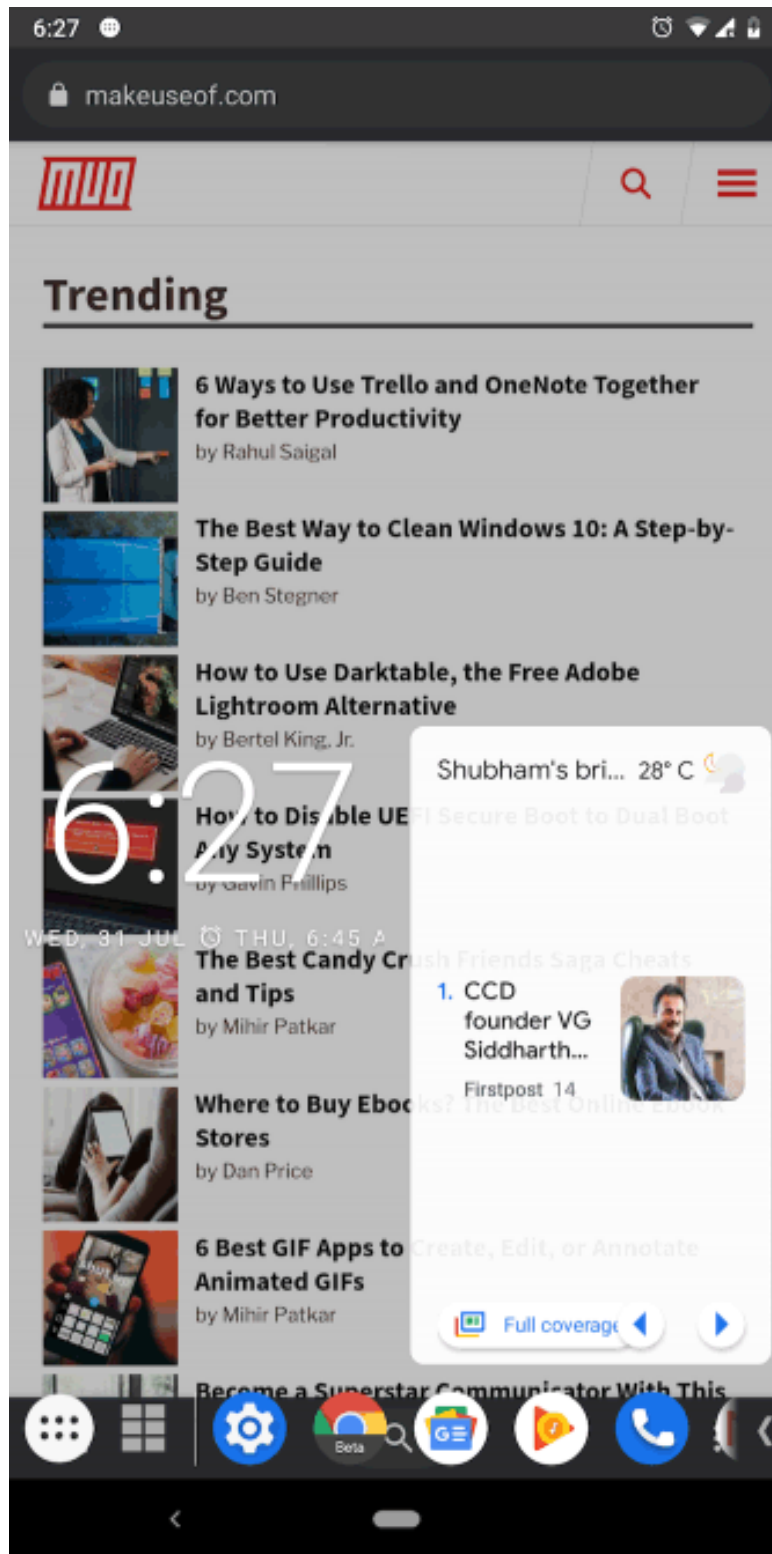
6:27

makeuseof.com

MUO

Trending

6 Ways to Use Trello and OneNote Together for Better Productivity
by Rahul Saigal

The Best Way to Clean Windows 10: A Step-by-Step Guide
by Ben Stegner

How to Use Darktable, the Free Adobe Lightroom Alternative
by Bertel King, Jr.

6:27

How to Disable UEFI Secure Boot to Dual Boot Any System
by Gavin Phillips

WED, 31 JUL THU, 6:45 A

The Best Candy Crush Friends Saga Cheats and Tips
by Mihir Patkar

Where to Buy Ebooks? The Best Online Ebook Stores
by Dan Price

6 Best GIF Apps to Create, Edit, or Annotate Animated GIFs
by Mihir Patkar

Become a Superstar Communicator With This

Shubham's bri... 28° C

1. CCD founder VG Siddharth...
Firstpost 14

Full coverage

Beta